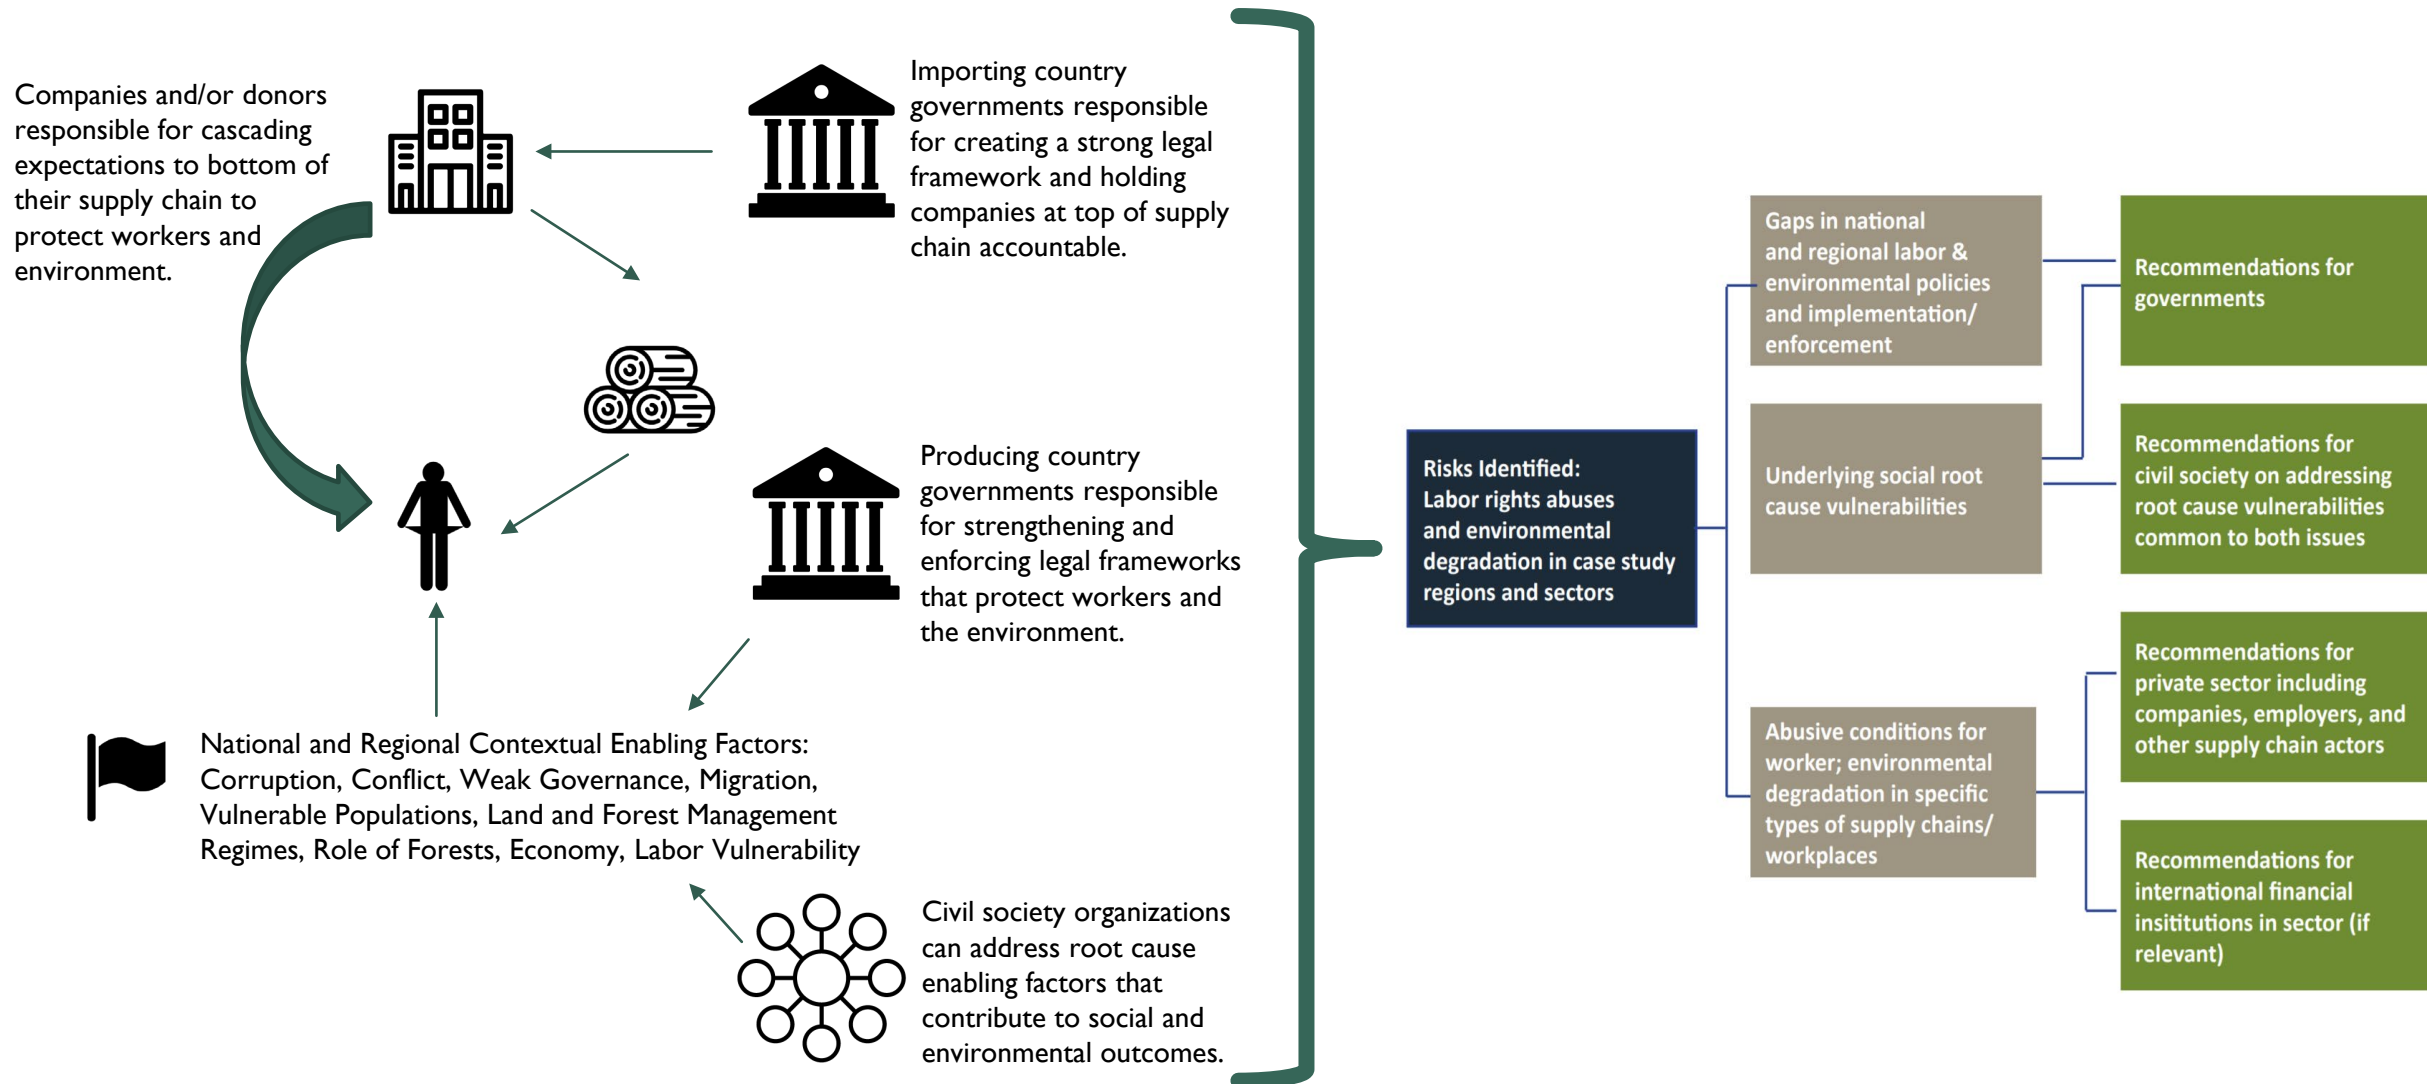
Companies and/or donors responsible for cascading expectations to bottom of their supply chain to protect workers and environment.

Importing country governments responsible for creating a strong legal framework and holding companies at top of supply chain accountable.

Producing country governments responsible for strengthening and enforcing legal frameworks that protect workers and the environment.

National and Regional Contextual Enabling Factors: Corruption, Conflict, Weak Governance, Migration, Vulnerable Populations, Land and Forest Management Regimes, Role of Forests, Economy, Labor Vulnerability

Civil society organizations can address root cause enabling factors that contribute to social and environmental outcomes.

Risks Identified: Labor rights abuses and environmental degradation in case study regions and sectors

Gaps in national and regional labor & environmental policies and implementation/ enforcement

Underlying social root cause vulnerabilities

Abusive conditions for worker; environmental degradation in specific types of supply chains/ workplaces

Recommendations for governments

Recommendations for civil society on addressing root cause vulnerabilities common to both issues

Recommendations for private sector including companies, employers, and other supply chain actors

Recommendations for international financial insititutions in sector (if relevant)